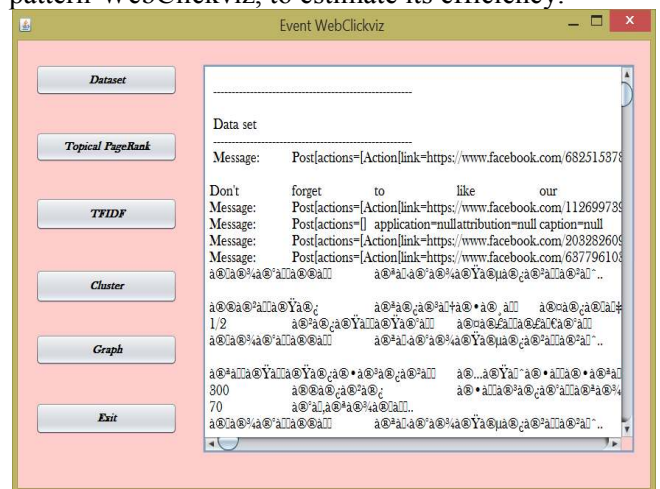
pattern WebClickviz, to estimate its efficiency.

Event WebClickviz

Dataset

Topical PageRank

TFIDF

Cluster

Graph

Exit

-----------------------------------------------------

Data set
-----------------------------------------------------
Message: Post[actions=[Action[link=https://www.facebook.com/682515378

Don't forget to like our
Message: Post[actions=[Action[link=https://www.facebook.com/112699789
Message: Post[actions=[] application=null attribution=null caption=null
Message: Post[actions=[Action[link=https://www.facebook.com/203282609
Message: Post[actions=[Action[link=https://www.facebook.com/637796108
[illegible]

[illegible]
1/2 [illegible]
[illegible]

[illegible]
300 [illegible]
70 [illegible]
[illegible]